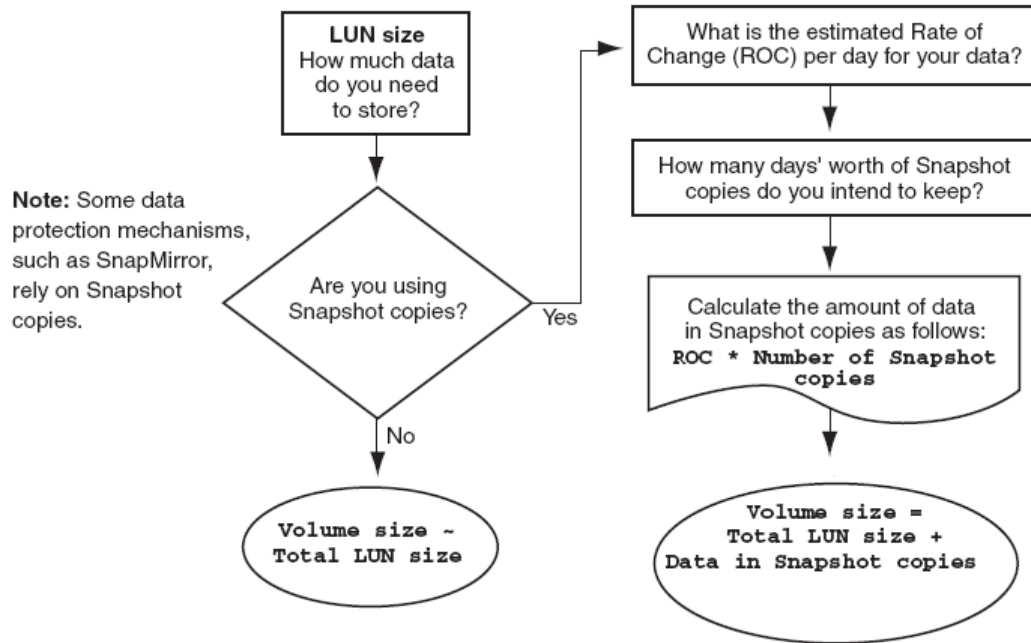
LUN size
How much data do you need to store?

Note: Some data protection mechanisms, such as SnapMirror, rely on Snapshot copies.

Are you using Snapshot copies?

Yes

No

Volume size ~ Total LUN size

What is the estimated Rate of Change (ROC) per day for your data?

How many days' worth of Snapshot copies do you intend to keep?

Calculate the amount of data in Snapshot copies as follows:
ROC * Number of Snapshot copies

Volume size = Total LUN size + Data in Snapshot copies